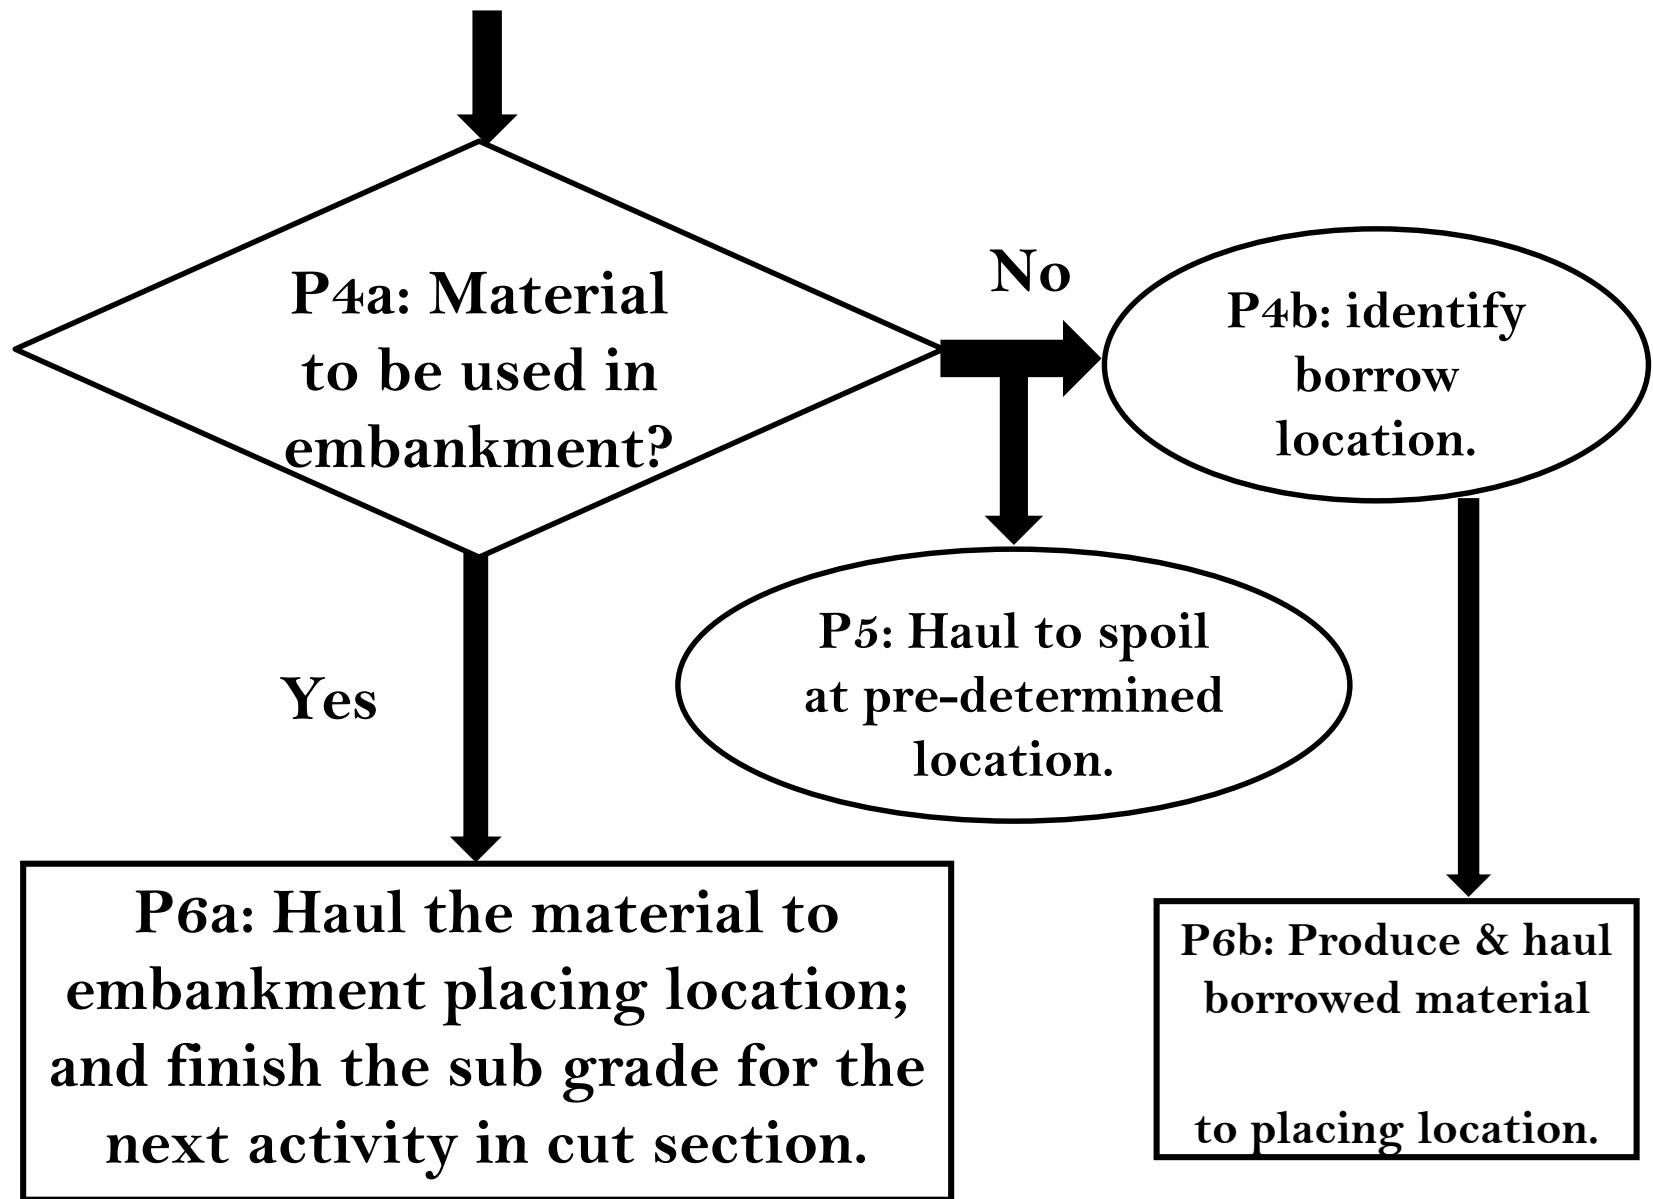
P4a: Material to be used in embankment?

No

P4b: identify borrow location.

P5: Haul to spoil at pre-determined location.

Yes

P6a: Haul the material to embankment placing location; and finish the sub grade for the next activity in cut section.

P6b: Produce & haul borrowed material

to placing location.